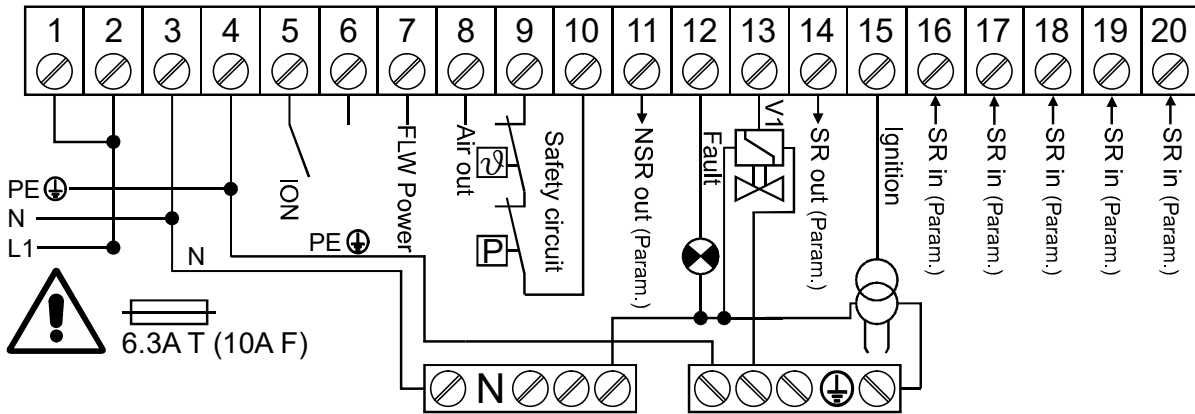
1 2 3 4 5 6 7 8 9 10 11 12 13 14 15 16 17 18 19 20

PE
N
L1
N
ION
PE
FLW Power
Air out
$\vartheta$
P
Safety circuit
NSR out (Param.)
Fault
V1
SR out (Param.)
Ignition
SR in (Param.)
SR in (Param.)
SR in (Param.)
SR in (Param.)
SR in (Param.)

6.3A T (10A F)

N